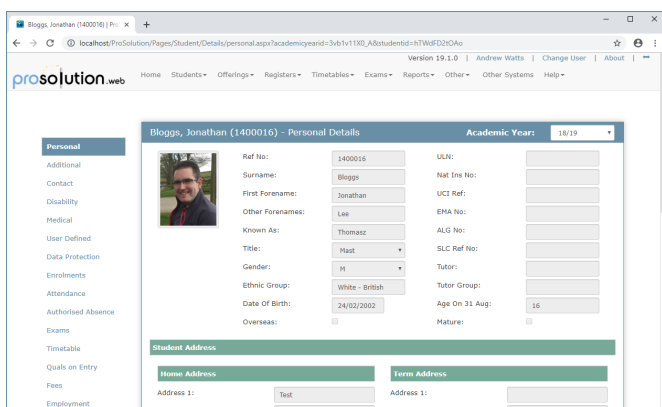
Bloggs, Jonathan (1400016) | Pro ×  +

localhost/ProSolution/Pages/Student/Details/personal.aspx?academicyearid=3vb1v11X0_A&studentid=hTWdFD2tOAo

Version 19.1.0 | Andrew Watts | Change User | About |

prosolution.web

Home Students▾ Offerings▾ Registers▾ Timetables▾ Exams▾ Reports▾ Other▾ Other Systems Help▾

Personal
Additional
Contact
Disability
Medical
User Defined
Data Protection
Enrolments
Attendance
Authorised Absence
Exams
Timetable
Quals on Entry
Fees
Employment

Bloggs, Jonathan (1400016) - Personal Details

Academic Year: 18/19

Ref No: 1400016
Surname: Bloggs
First Forename: Jonathan
Other Forenames: Lee
Known As: Thomasz
Title: Mast
Gender: M
Ethnic Group: White - British
Date Of Birth: 24/02/2002
Overseas:

ULN:
Nat Ins No:
UCI Ref:
EMA No:
ALG No:
SLC Ref No:
Tutor:
Tutor Group:
Age On 31 Aug: 16
Mature:

Student Address

Home Address
Address 1: Test

Term Address
Address 1: